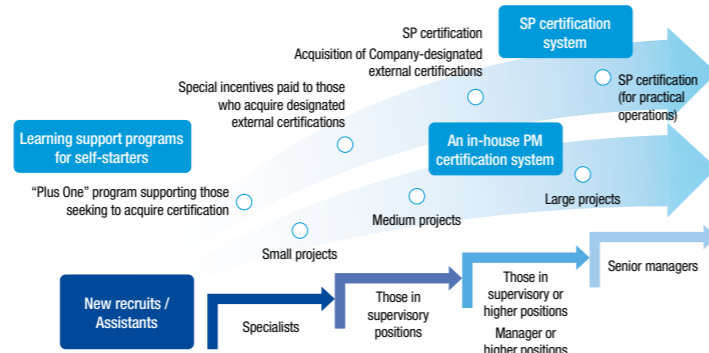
SP certification system

SP certification

Acquisition of Company-designated external certifications

SP certification (for practical operations)

Special incentives paid to those who acquire designated external certifications

Learning support programs for self-starters

"Plus One" program supporting those seeking to acquire certification

An in-house PM certification system

Large projects

Medium projects

Small projects

New recruits / Assistants

Specialists

Those in supervisory positions

Those in supervisory or higher positions

Manager or higher positions

Senior managers